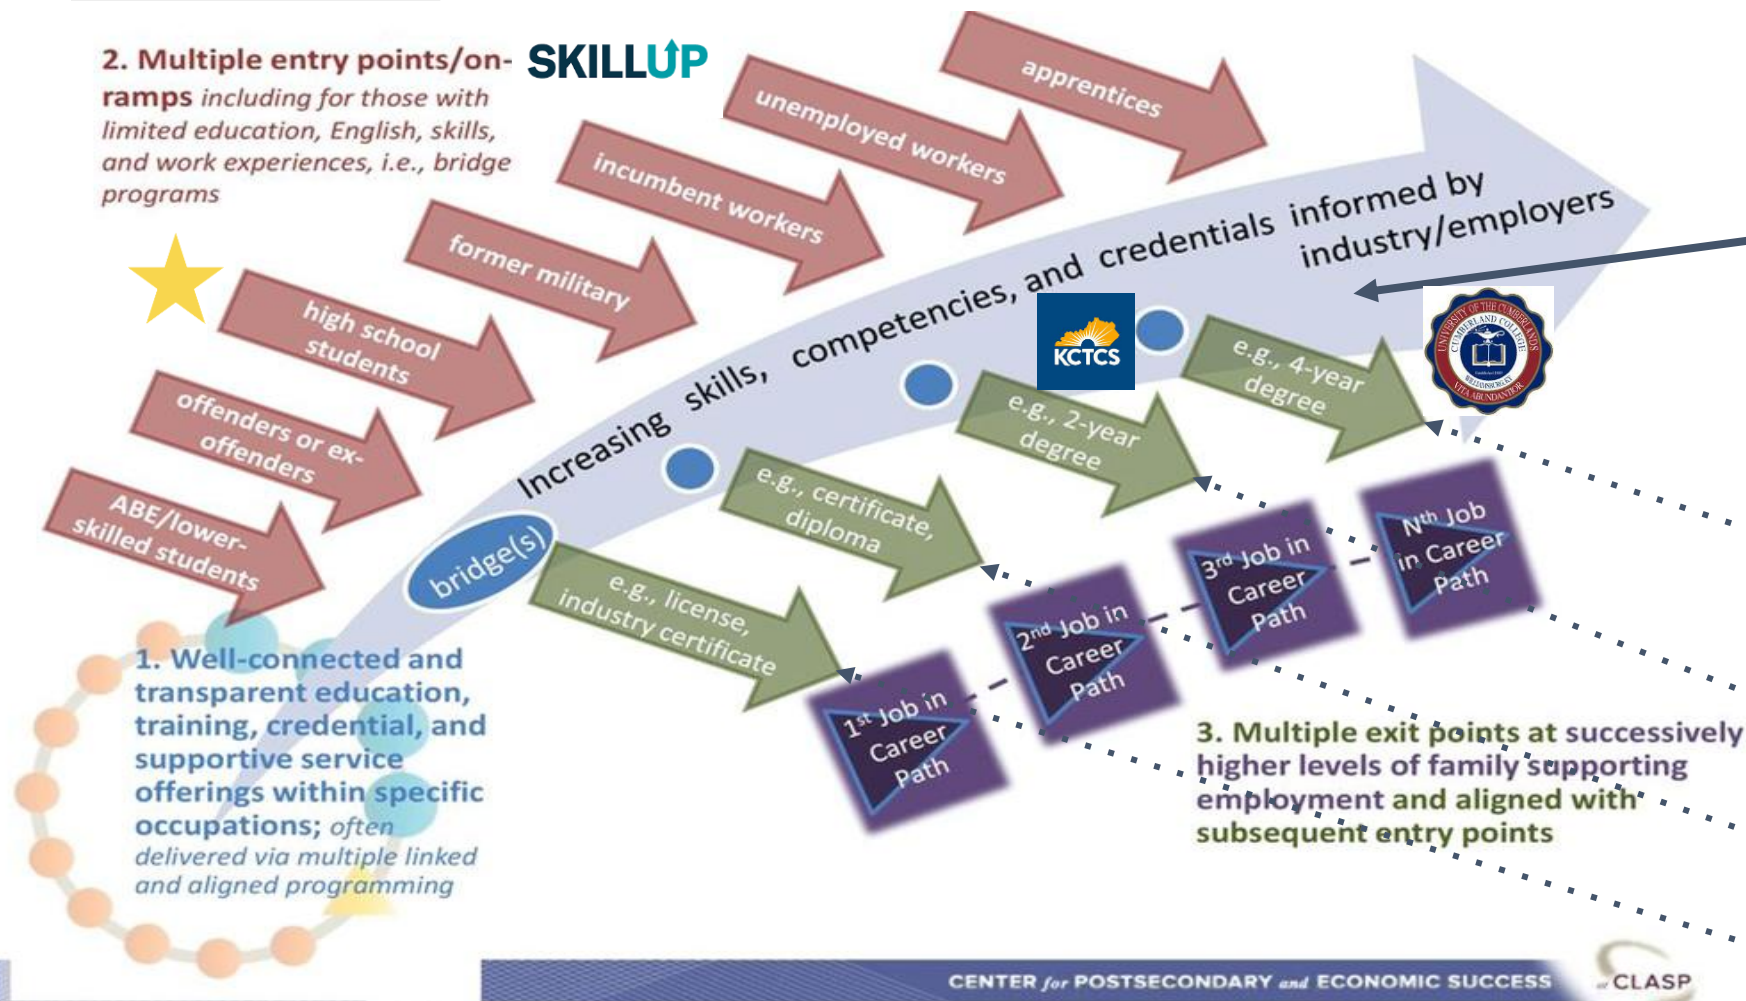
2. Multiple entry points/on-ramps including for those with limited education, English, skills, and work experiences, i.e., bridge programs

SKILLUP

apprentices

unemployed workers

incumbent workers

former military

high school students

offenders or ex-offenders

ABE/lower-skilled students

Increasing skills, competencies, and credentials informed by industry/employers

KCTCS

UNIVERSITY OF THE CUMBERLANDS CUMBERLAND COLLEGE WILLIAMSBURG, KY VITA ABUNDANTIOR

bridge(s)

e.g., license, industry certificate

e.g., certificate, diploma

e.g., 2-year degree

e.g., 4-year degree

1st Job in Career Path

2nd Job in Career Path

3rd Job in Career Path

Nth Job in Career Path

1. Well-connected and transparent education, training, credential, and supportive service offerings within specific occupations; often delivered via multiple linked and aligned programming

3. Multiple exit points at successively higher levels of family supporting employment and aligned with subsequent entry points

CENTER for POSTSECONDARY and ECONOMIC SUCCESS CLASP